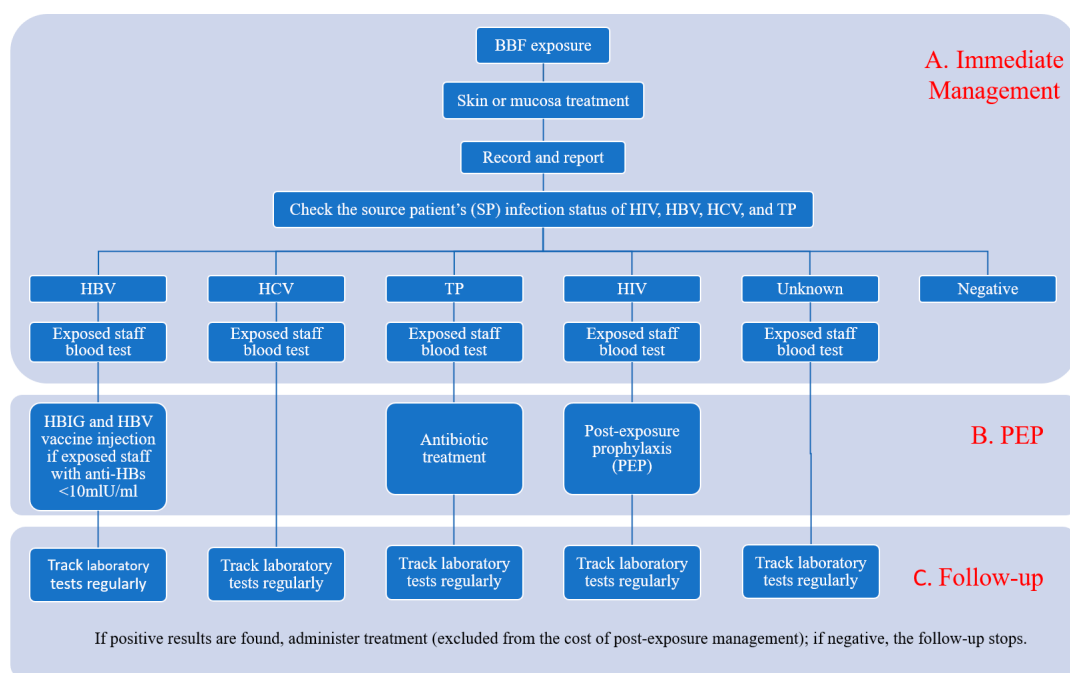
BBF exposure

Skin or mucosa treatment

Record and report

Check the source patient's (SP) infection status of HIV, HBV, HCV, and TP

A. Immediate Management

HBV

HCV

TP

HIV

Unknown

Negative

Exposed staff blood test

Exposed staff blood test

Exposed staff blood test

Exposed staff blood test

Exposed staff blood test

HBIG and HBV vaccine injection if exposed staff with anti-HBs <10mlU/ml

Antibiotic treatment

Post-exposure prophylaxis (PEP)

B. PEP

Track laboratory tests regularly

Track laboratory tests regularly

Track laboratory tests regularly

Track laboratory tests regularly

Track laboratory tests regularly

C. Follow-up

If positive results are found, administer treatment (excluded from the cost of post-exposure management); if negative, the follow-up stops.